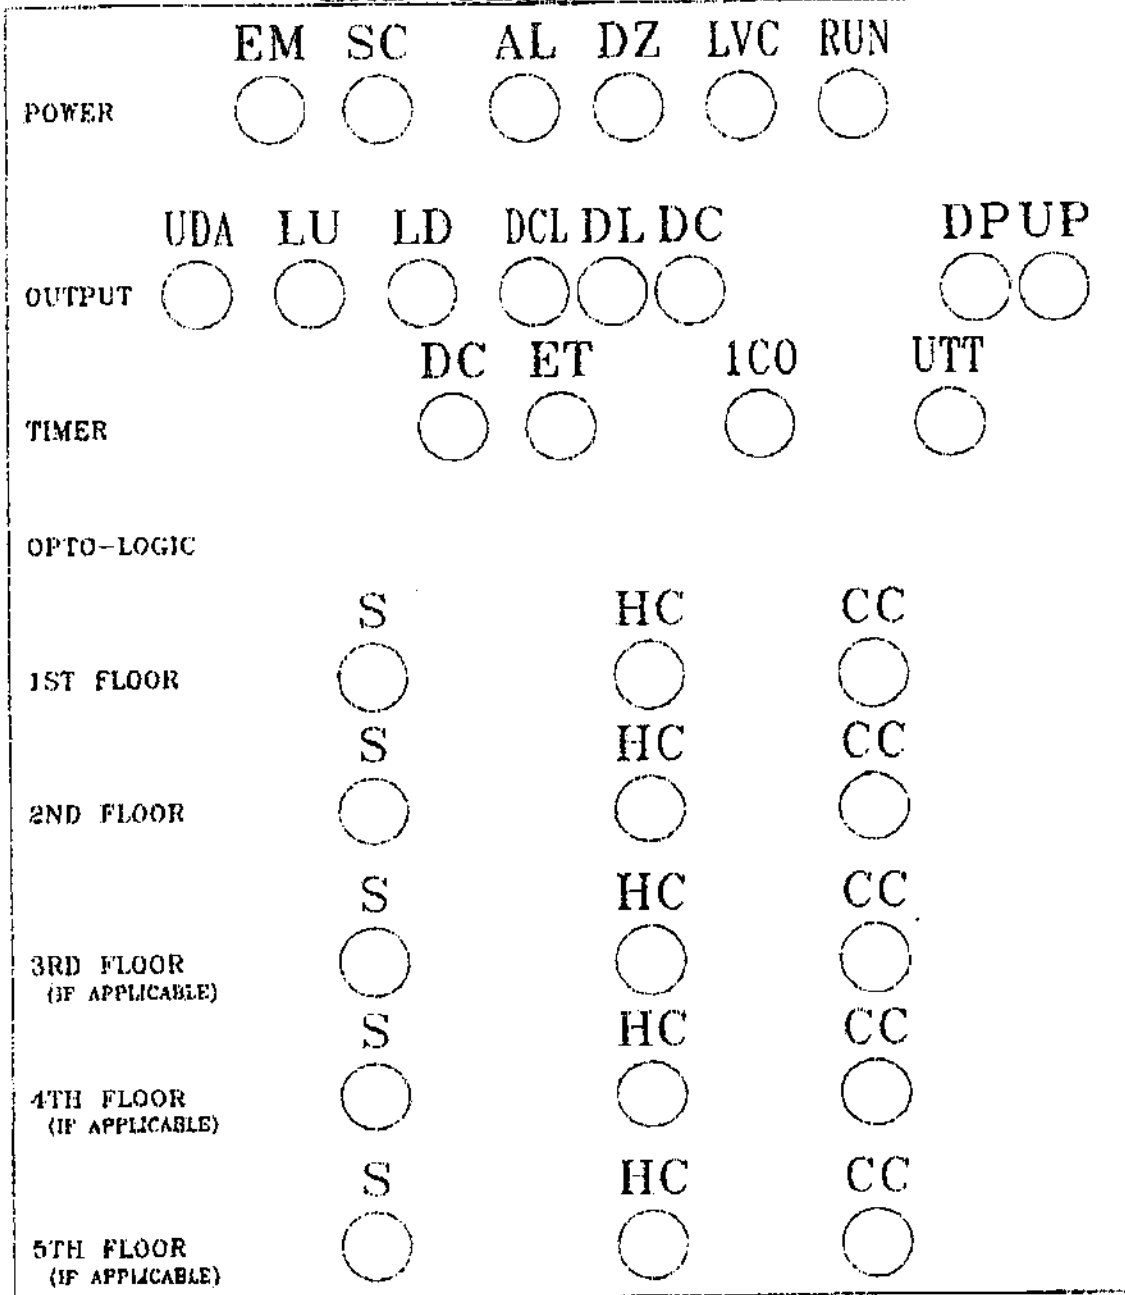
EM SC AL DZ LVC RUN

POWER

UDA LU LD DCL DL DC DP UP

OUTPUT

DC ET 1CO UTT

TIMER

OPTO-LOGIC

S HC CC

1ST FLOOR

S HC CC

2ND FLOOR

S HC CC

3RD FLOOR
(IF APPLICABLE)

S HC CC

4TH FLOOR
(IF APPLICABLE)

S HC CC

5TH FLOOR
(IF APPLICABLE)